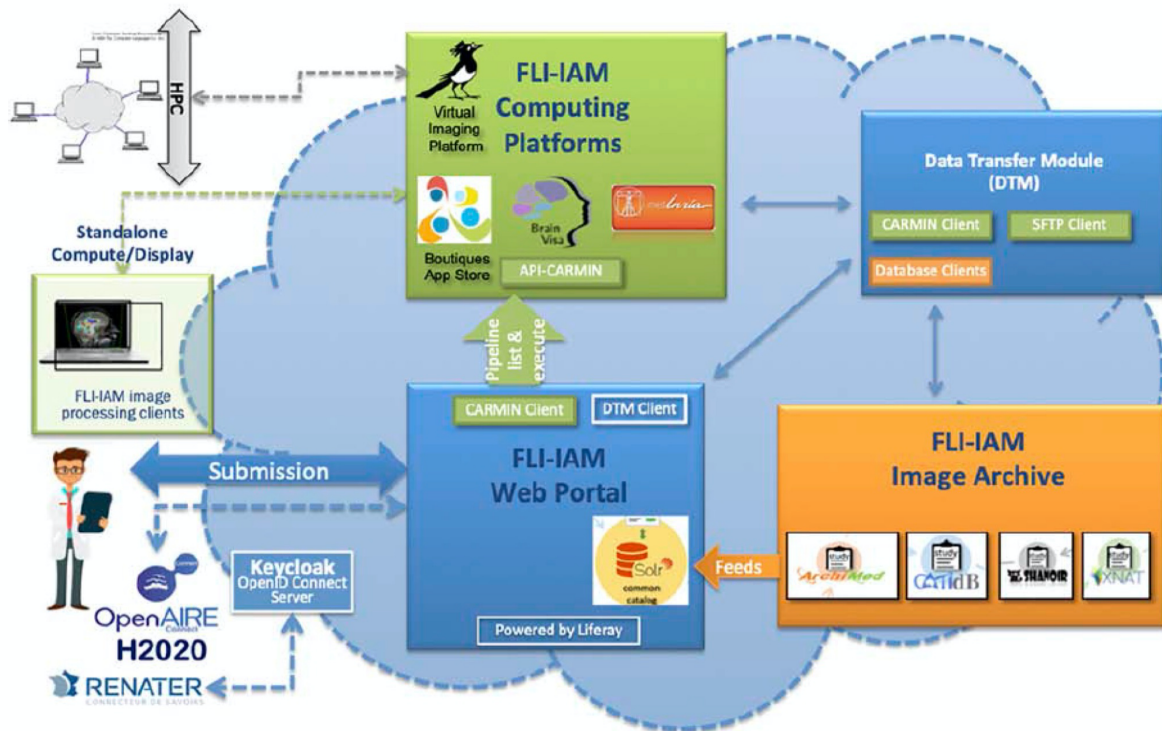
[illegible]

HPC

Virtual Imaging Platform

FLI-IAM Computing Platforms

Brain Visa

medInria

Boutiques App Store

API-CARMIN

Standalone Compute/Display

FLI-IAM image processing clients

Data Transfer Module (DTM)

CARMIN Client

SFTP Client

Database Clients

Pipeline list & execute

CARMIN Client

DTM Client

FLI-IAM Web Portal

Submission

Solr common catalog

Feeds

FLI-IAM Image Archive

study ArchiMed

study CATIdB

study SHANOIR

study XNAT

Keycloak OpenID Connect Server

Powered by Liferay

OpenAIRE Connect

H2020

RENATER CONNECTEUR DE SAVOIRS